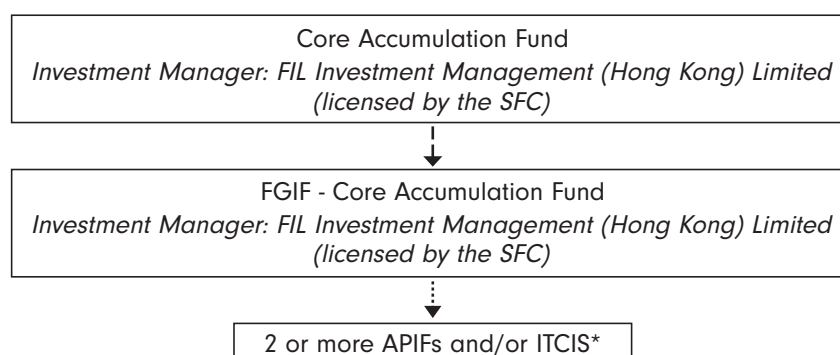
Core Accumulation Fund
Investment Manager: FIL Investment Management (Hong Kong) Limited (licensed by the SFC)

FGIF - Core Accumulation Fund
Investment Manager: FIL Investment Management (Hong Kong) Limited (licensed by the SFC)

2 or more APIFs and/or ITCIS*